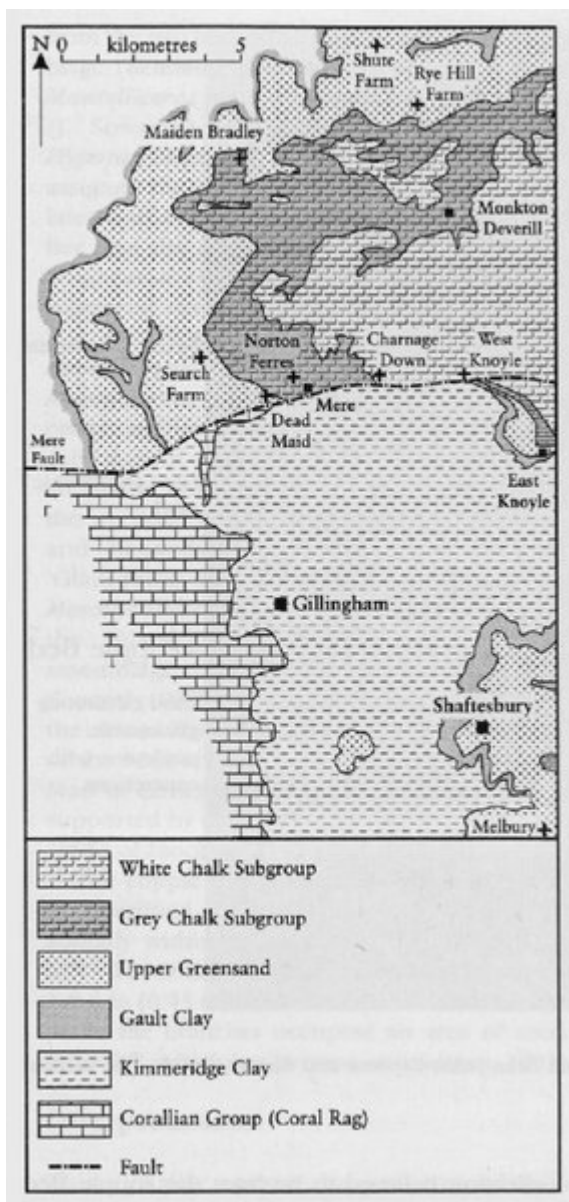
N
0 kilometres 5

Shute Farm
Rye Hill Farm
Maiden Bradley
Monkton Deverill
Norton Ferres
Charnage Down
West Knoyle
Search Farm
Mere
Dead Maid
Mere Fault
East Knoyle
Gillingham
Shaftesbury
Melbury

White Chalk Subgroup
Grey Chalk Subgroup
Upper Greensand
Gault Clay
Kimmeridge Clay
Corallian Group (Coral Rag)
Fault